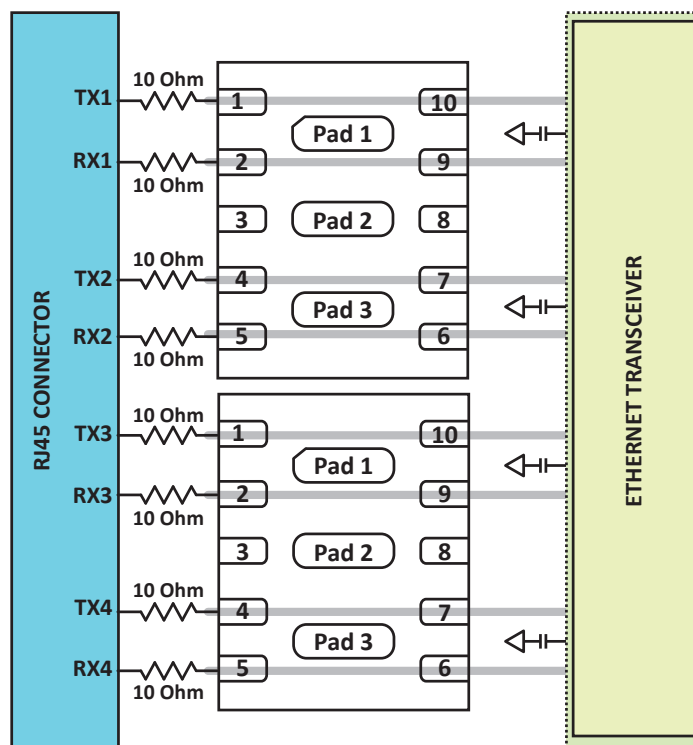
RJ45 CONNECTOR

TX1
10 Ohm
RX1
10 Ohm
TX2
10 Ohm
RX2
10 Ohm
TX3
10 Ohm
RX3
10 Ohm
TX4
10 Ohm
RX4
10 Ohm

1
10
Pad 1
2
9
3
Pad 2
8
4
7
Pad 3
5
6

1
10
Pad 1
2
9
3
Pad 2
8
4
7
Pad 3
5
6

ETHERNET TRANSCEIVER